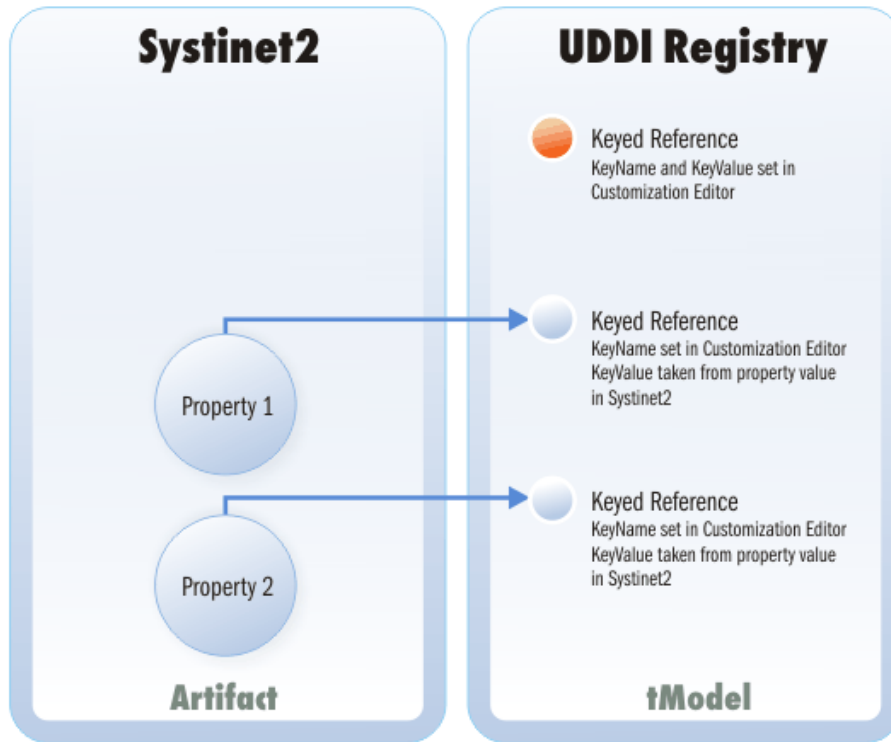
Systinet2

Property 1

Property 2

Artifact

UDDI Registry

Keyed Reference
KeyName and KeyValue set in Customization Editor

Keyed Reference
KeyName set in Customization Editor
KeyValue taken from property value in Systinet2

Keyed Reference
KeyName set in Customization Editor
KeyValue taken from property value in Systinet2

tModel